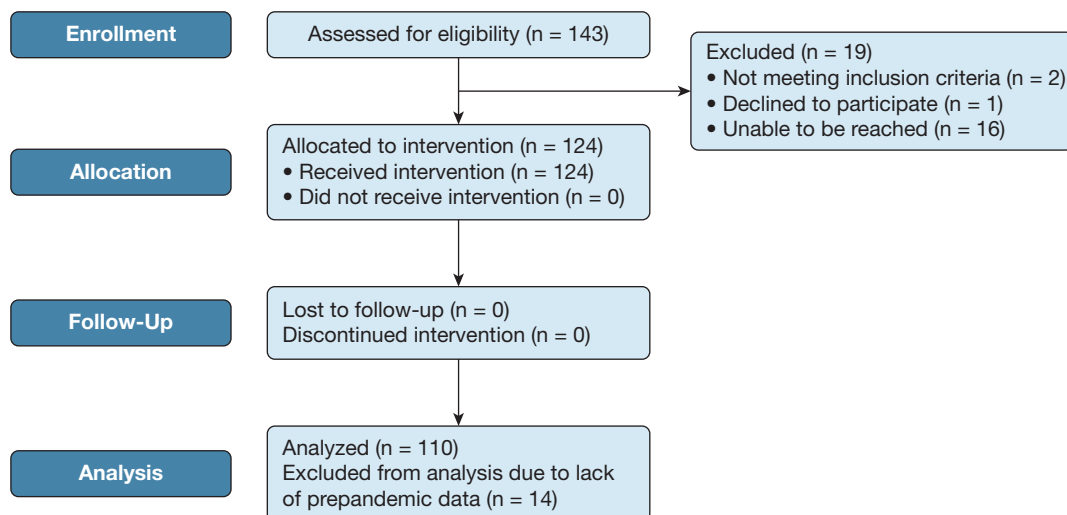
Enrollment

Assessed for eligibility (n = 143)

Excluded (n = 19)
• Not meeting inclusion criteria (n = 2)
• Declined to participate (n = 1)
• Unable to be reached (n = 16)

Allocation

Allocated to intervention (n = 124)
• Received intervention (n = 124)
• Did not receive intervention (n = 0)

Follow-Up

Lost to follow-up (n = 0)
Discontinued intervention (n = 0)

Analysis

Analyzed (n = 110)
Excluded from analysis due to lack of prepandemic data (n = 14)